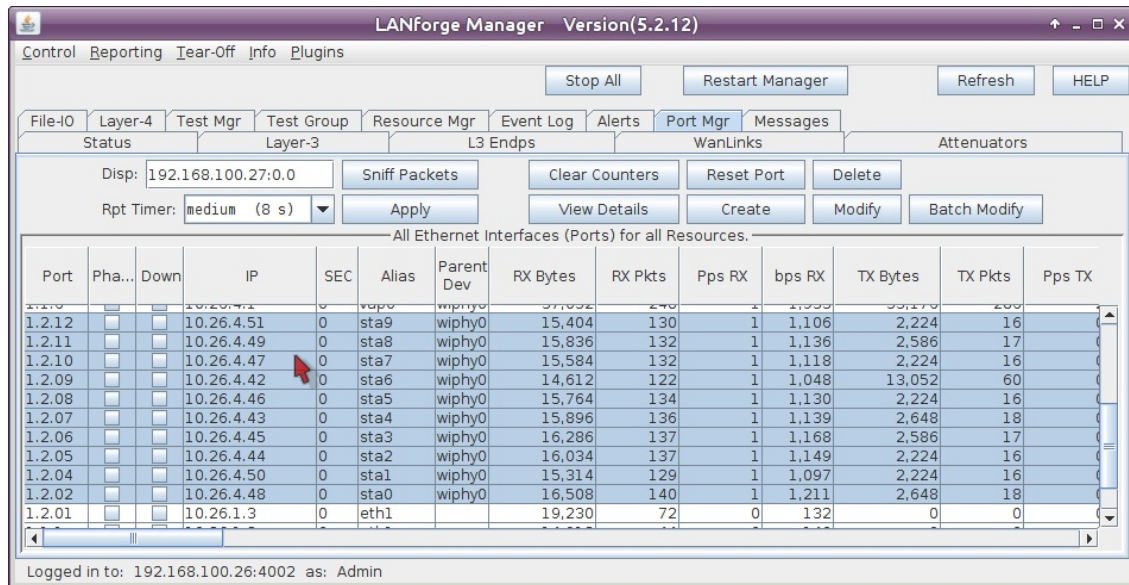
LANforge Manager Version(5.2.12)

Control Reporting Tear-Off Info Plugins

Stop All | Restart Manager | Refresh | HELP

File-IO | Layer-4 | Test Mgr | Test Group | Resource Mgr | Event Log | Alerts | Port Mgr | Messages
Status | Layer-3 | L3 Endps | WanLinks | Attenuators

Disp: 192.168.100.27:0.0 | Sniff Packets | Clear Counters | Reset Port | Delete
Rpt Timer: medium (8 s) | Apply | View Details | Create | Modify | Batch Modify

All Ethernet Interfaces (Ports) for all Resources.

| Port | Pha... | Down | IP | SEC | Alias | Parent Dev | RX Bytes | RX Pkts | Pps RX | bps RX | TX Bytes | TX Pkts | Pps TX |
|---|---|---|---|---|---|---|---|---|---|---|---|---|---|
| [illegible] | | | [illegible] | | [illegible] | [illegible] | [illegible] | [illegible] | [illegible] | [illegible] | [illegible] | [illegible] | |
| 1.2.12 | | | 10.26.4.51 | 0 | sta9 | wiphy0 | 15,404 | 130 | 1 | 1,106 | 2,224 | 16 | |
| 1.2.11 | | | 10.26.4.49 | 0 | sta8 | wiphy0 | 15,836 | 132 | 1 | 1,136 | 2,586 | 17 | |
| 1.2.10 | | | 10.26.4.47 | 0 | sta7 | wiphy0 | 15,584 | 132 | 1 | 1,118 | 2,224 | 16 | |
| 1.2.09 | | | 10.26.4.42 | 0 | sta6 | wiphy0 | 14,612 | 122 | 1 | 1,048 | 13,052 | 60 | |
| 1.2.08 | | | 10.26.4.46 | 0 | sta5 | wiphy0 | 15,764 | 134 | 1 | 1,130 | 2,224 | 16 | |
| 1.2.07 | | | 10.26.4.43 | 0 | sta4 | wiphy0 | 15,896 | 136 | 1 | 1,139 | 2,648 | 18 | |
| 1.2.06 | | | 10.26.4.45 | 0 | sta3 | wiphy0 | 16,286 | 137 | 1 | 1,168 | 2,586 | 17 | |
| 1.2.05 | | | 10.26.4.44 | 0 | sta2 | wiphy0 | 16,034 | 137 | 1 | 1,149 | 2,224 | 16 | |
| 1.2.04 | | | 10.26.4.50 | 0 | sta1 | wiphy0 | 15,314 | 129 | 1 | 1,097 | 2,224 | 16 | |
| 1.2.02 | | | 10.26.4.48 | 0 | sta0 | wiphy0 | 16,508 | 140 | 1 | 1,211 | 2,648 | 18 | |
| 1.2.01 | | | 10.26.1.3 | 0 | eth1 | | 19,230 | 72 | 0 | 132 | 0 | 0 | |

Logged in to: 192.168.100.26:4002 as: Admin